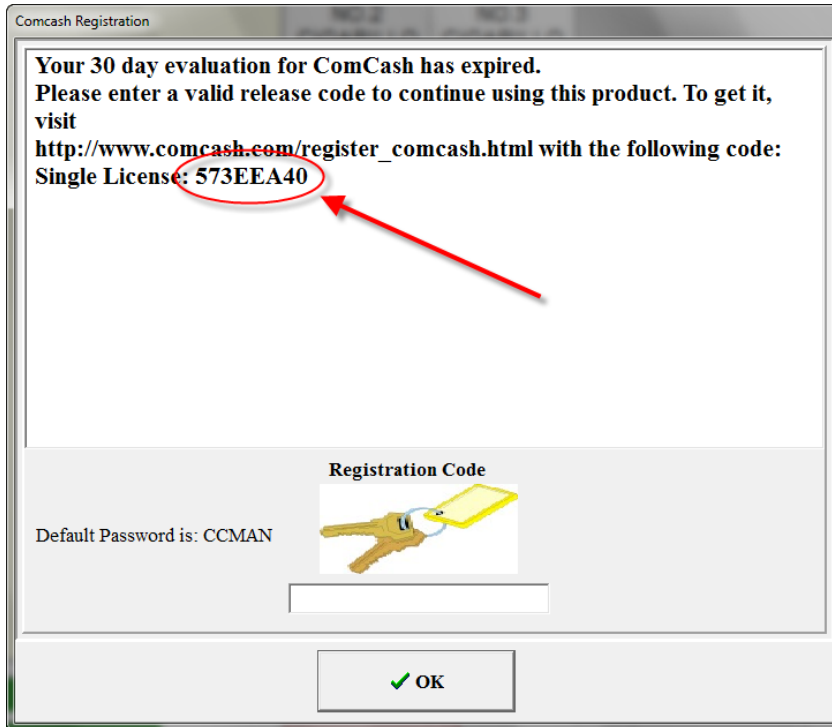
Comcash Registration

Your 30 day evaluation for ComCash has expired.
Please enter a valid release code to continue using this product. To get it, visit
http://www.comcash.com/register_comcash.html with the following code:
Single License: 573EEA40

Registration Code

Default Password is: CCMAN

OK